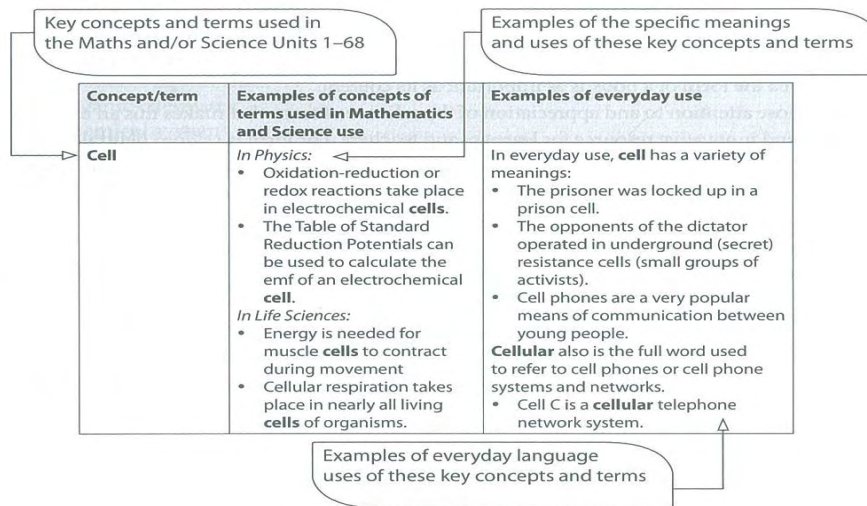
Key concepts and terms used in the Maths and/or Science Units 1–68

Examples of the specific meanings and uses of these key concepts and terms

| Concept/term | Examples of concepts of terms used in Mathematics and Science use | Examples of everyday use |
|---|---|---|
| **Cell** | *In Physics:* • Oxidation-reduction or redox reactions take place in electrochemical **cells**. • The Table of Standard Reduction Potentials can be used to calculate the emf of an electrochemical **cell**. *In Life Sciences:* • Energy is needed for muscle **cells** to contract during movement • Cellular respiration takes place in nearly all living **cells** of organisms. | In everyday use, **cell** has a variety of meanings: • The prisoner was locked up in a prison cell. • The opponents of the dictator operated in underground (secret) resistance cells (small groups of activists). • Cell phones are a very popular means of communication between young people. **Cellular** also is the full word used to refer to cell phones or cell phone systems and networks. • Cell C is a **cellular** telephone network system. |

Examples of everyday language uses of these key concepts and terms